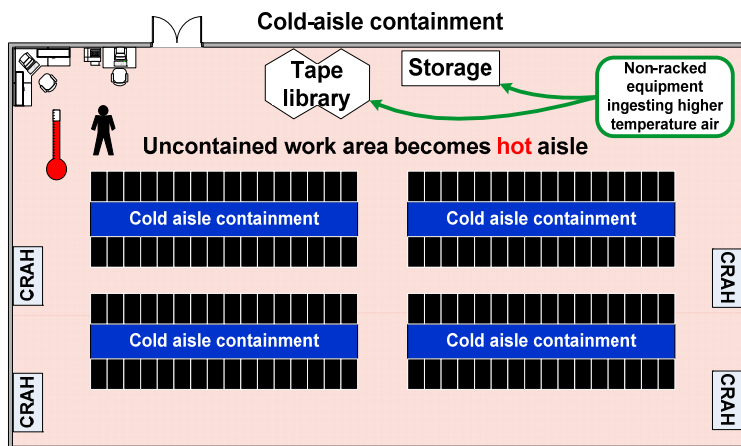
Cold-aisle containment

Tape library

Storage

Non-racked equipment ingesting higher temperature air

Uncontained work area becomes hot aisle

Cold aisle containment

Cold aisle containment

Cold aisle containment

Cold aisle containment

CRAH

CRAH

CRAH

CRAH